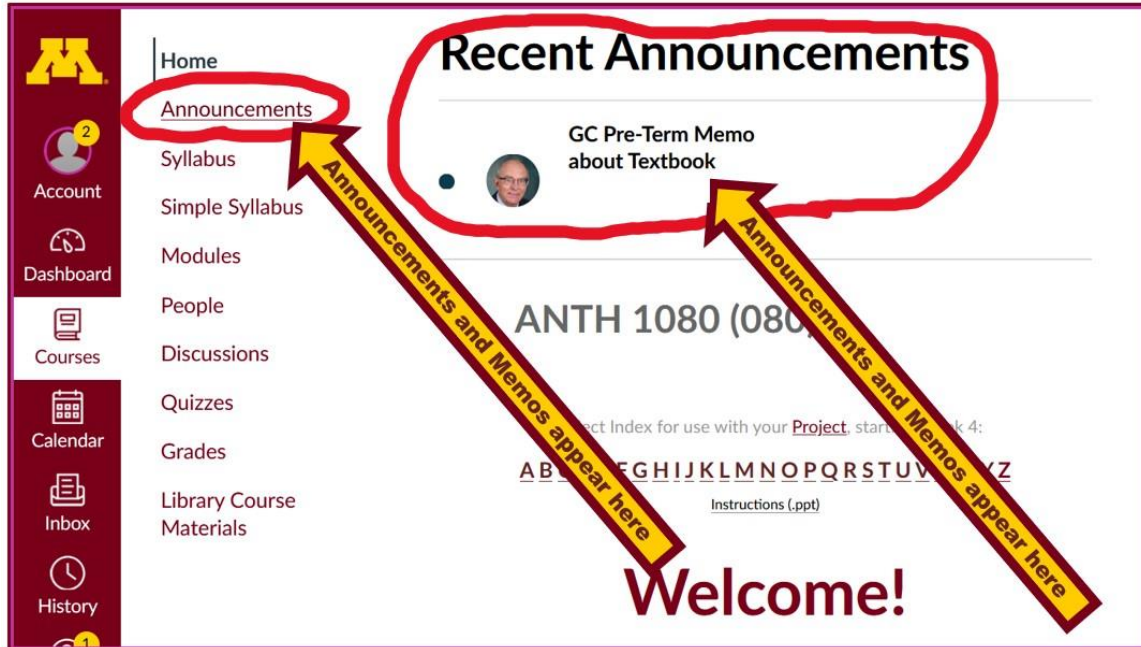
2
Account
Dashboard
Courses
Calendar
Inbox
History
1

Home
Announcements
Syllabus
Simple Syllabus
Modules
People
Discussions
Quizzes
Grades
Library Course Materials

Recent Announcements

GC Pre-Term Memo about Textbook

ANTH 1080 (080)

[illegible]ect Index for use with your Project, start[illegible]k 4:

A B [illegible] F G H I J K L M N O P Q R S T U V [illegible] Z

Instructions (.ppt)

Welcome!

Announcements and Memos appear here

Announcements and Memos appear here